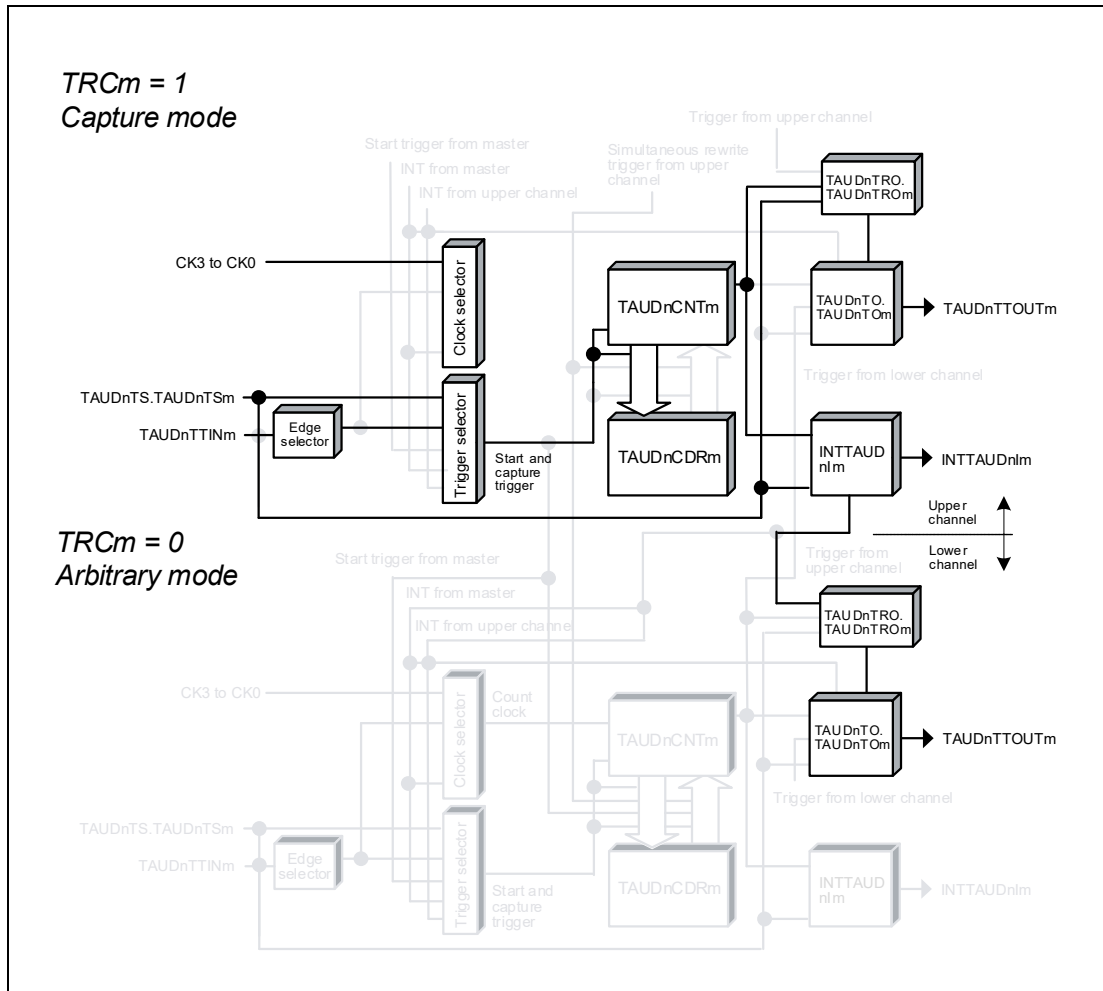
TRCm = 1
Capture mode

Trigger from upper channel
Start trigger from master
Simultaneous rewrite trigger from upper channel
INT from master
INT from upper channel

TAUDnTRO.
TAUDnTROm

CK3 to CK0
Clock selector
TAUDnCNTm
TAUDnTO.
TAUDnTOm
TAUDnTTOUTm

Trigger from lower channel
TAUDnTS.TAUDnTSm
TAUDnTTINm
Edge selector
Trigger selector
Start and capture trigger
TAUDnCDRm
INTTAUD nlm
INTTAUDnlm

Upper channel
Lower channel

TRCm = 0
Arbitrary mode

Start trigger from master
Trigger from upper channel
INT from master
INT from upper channel

TAUDnTRO.
TAUDnTROm

CK3 to CK0
Clock selector
Count clock
TAUDnCNTm
TAUDnTO.
TAUDnTOm
TAUDnTTOUTm

Trigger from lower channel
TAUDnTS.TAUDnTSm
TAUDnTTINm
Edge selector
Trigger selector
Start and capture trigger
TAUDnCDRm
INTTAUD nlm
INTTAUDnlm